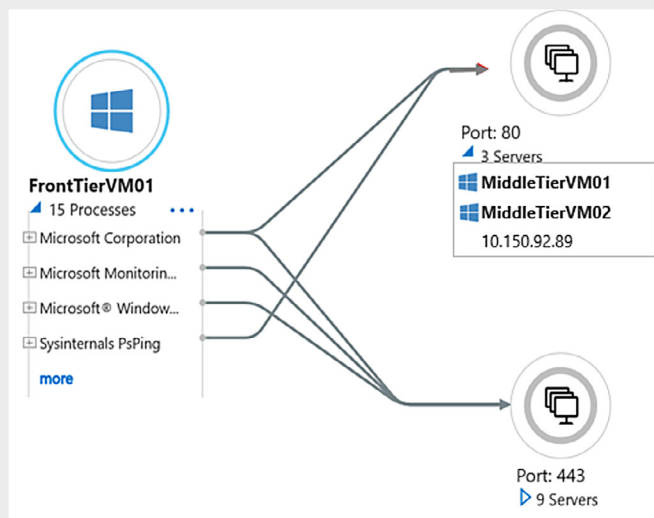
FrontTierVM01

15 Processes ...

Microsoft Corporation

Microsoft Monitorin...

Microsoft® Window...

Sysinternals PsPing

more

Port: 80

3 Servers

MiddleTierVM01

MiddleTierVM02

10.150.92.89

Port: 443

9 Servers